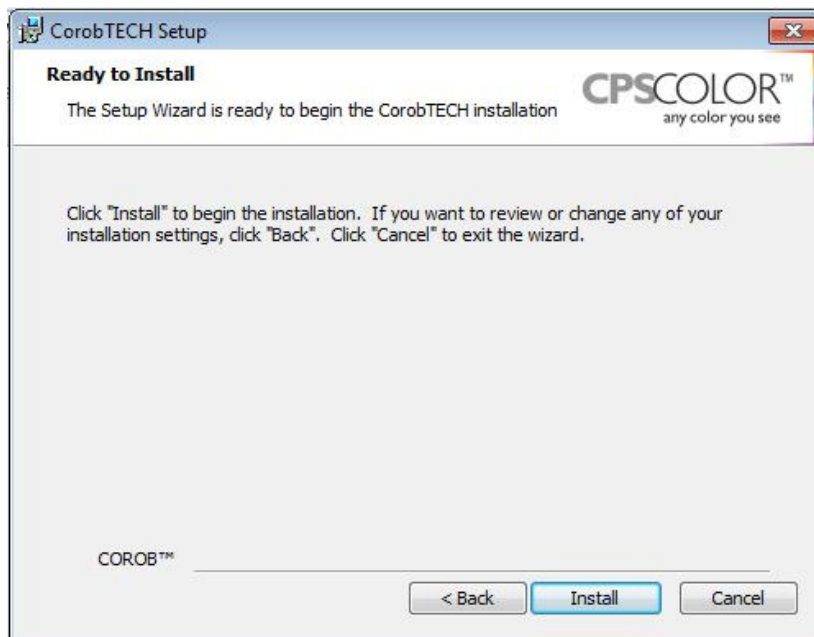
CorobTECH Setup

Ready to Install

The Setup Wizard is ready to begin the CorobTECH installation

CPSCOLOR™
any color you see

Click "Install" to begin the installation. If you want to review or change any of your installation settings, click "Back". Click "Cancel" to exit the wizard.

COROB™

< Back Install Cancel